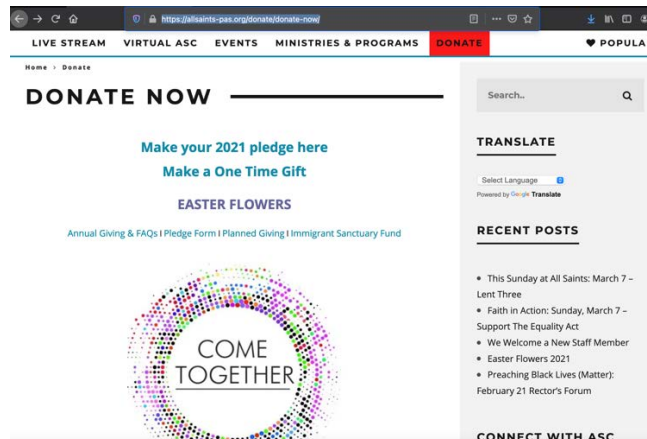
https://allsaints-pas.org/donate/donate-now/

LIVE STREAM VIRTUAL ASC EVENTS MINISTRIES & PROGRAMS DONATE ♥ POPULA

Home › Donate

DONATE NOW

Make your 2021 pledge here

Make a One Time Gift

EASTER FLOWERS

Annual Giving & FAQs | Pledge Form | Planned Giving | Immigrant Sanctuary Fund

COME TOGETHER

Search..

TRANSLATE

Select Language

Powered by Google Translate

RECENT POSTS

• This Sunday at All Saints: March 7 – Lent Three
• Faith in Action: Sunday, March 7 – Support The Equality Act
• We Welcome a New Staff Member
• Easter Flowers 2021
• Preaching Black Lives (Matter): February 21 Rector's Forum

CONNECT WITH ASC